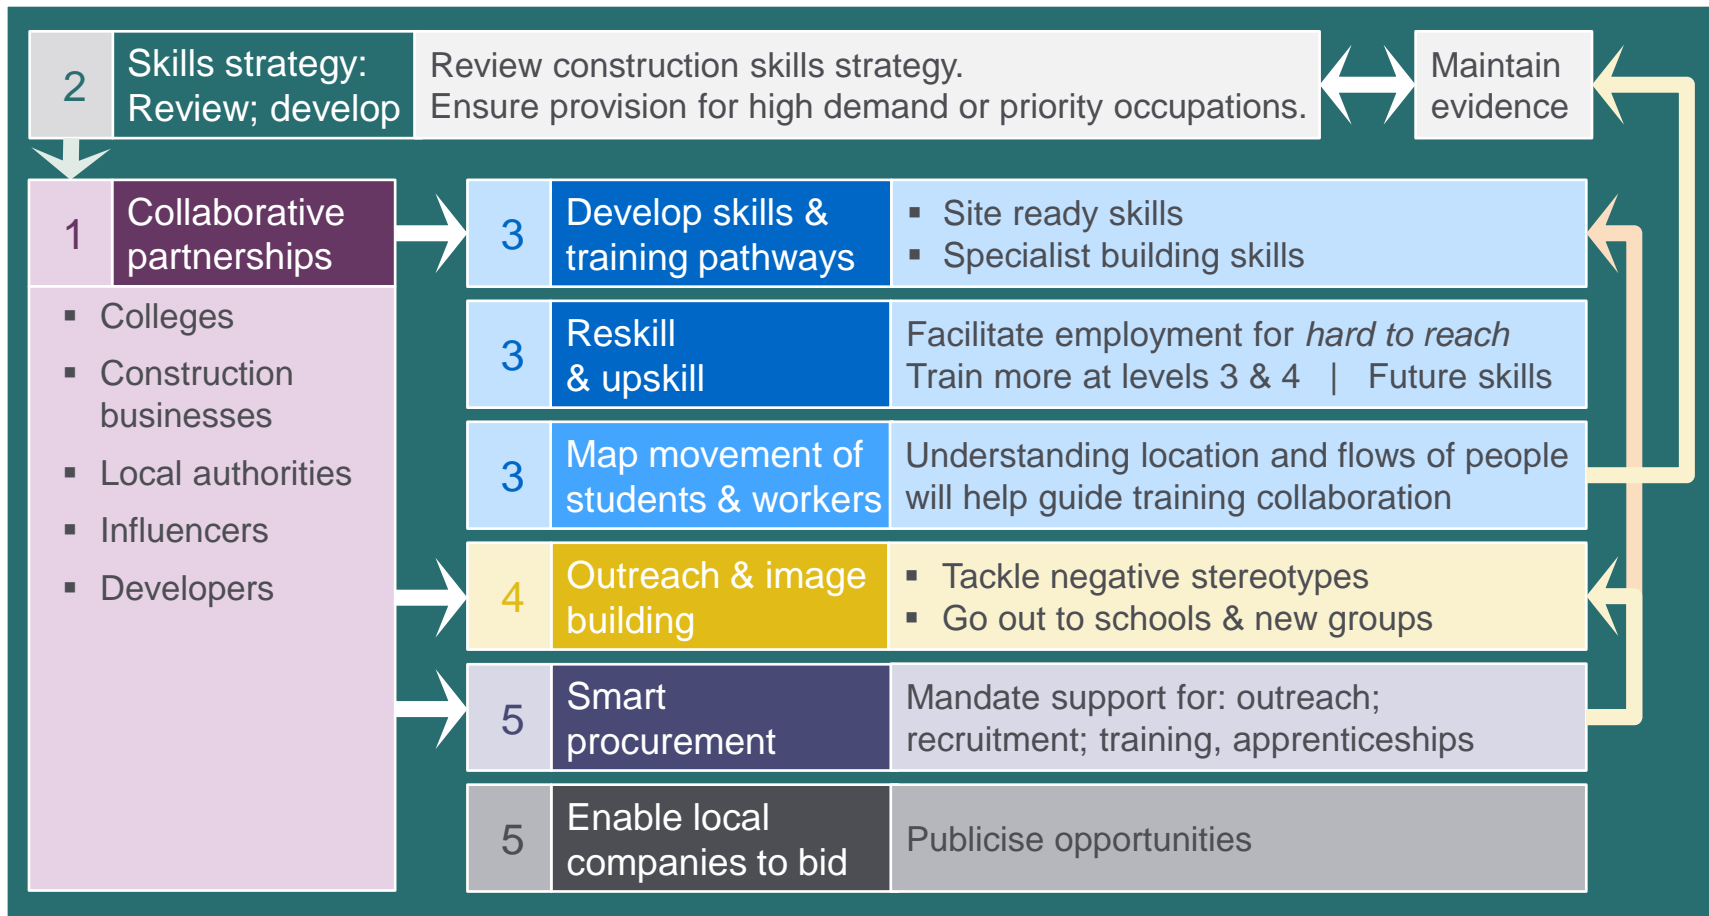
2 Skills strategy: Review; develop

Review construction skills strategy.
Ensure provision for high demand or priority occupations.

Maintain evidence

1 Collaborative partnerships

- Colleges
- Construction businesses
- Local authorities
- Influencers
- Developers

3 Develop skills & training pathways

- Site ready skills
- Specialist building skills

3 Reskill & upskill

Facilitate employment for *hard to reach*
Train more at levels 3 & 4 | Future skills

3 Map movement of students & workers

Understanding location and flows of people will help guide training collaboration

4 Outreach & image building

- Tackle negative stereotypes
- Go out to schools & new groups

5 Smart procurement

Mandate support for: outreach; recruitment; training, apprenticeships

5 Enable local companies to bid

Publicise opportunities